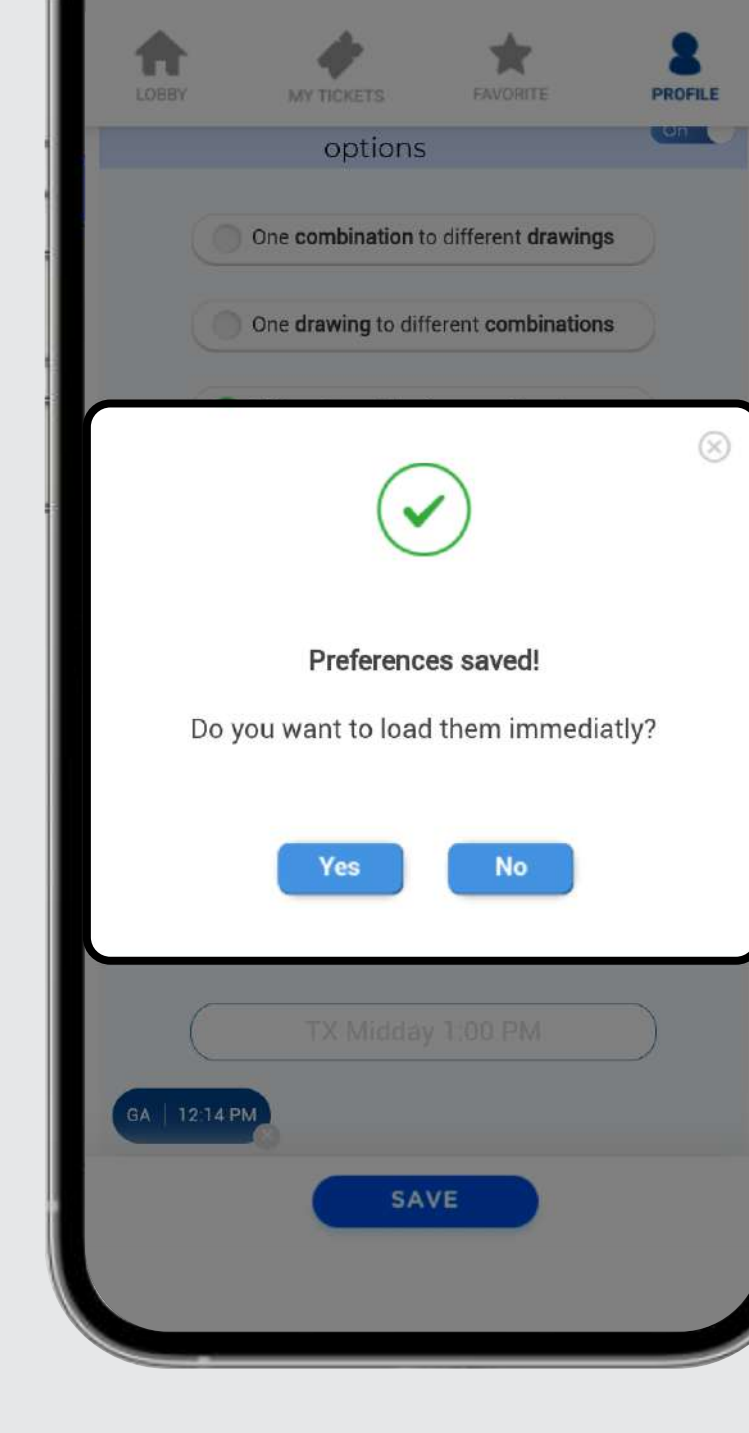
LOBBY
MY TICKETS
FAVORITE
PROFILE

options

On

One **combination** to different **drawings**

One **drawing** to different **combinations**

Preferences saved!

Do you want to load them immediatly?

Yes

No

TX Midday 1:00 PM

GA | 12:14 PM

SAVE